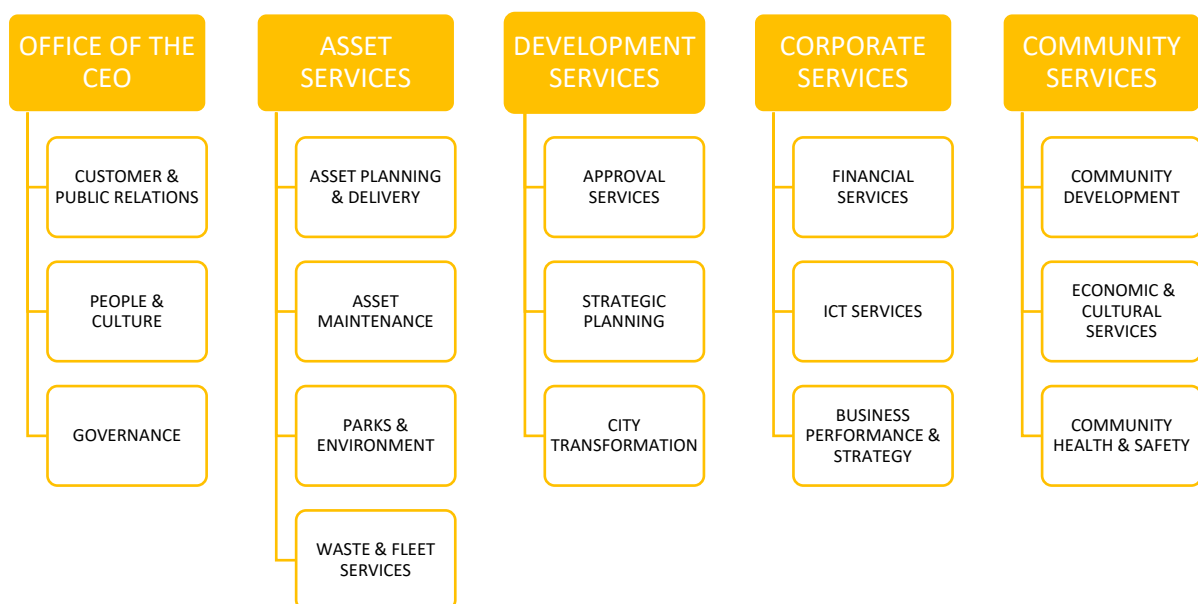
OFFICE OF THE CEO

CUSTOMER & PUBLIC RELATIONS

PEOPLE & CULTURE

GOVERNANCE

ASSET SERVICES

ASSET PLANNING & DELIVERY

ASSET MAINTENANCE

PARKS & ENVIRONMENT

WASTE & FLEET SERVICES

DEVELOPMENT SERVICES

APPROVAL SERVICES

STRATEGIC PLANNING

CITY TRANSFORMATION

CORPORATE SERVICES

FINANCIAL SERVICES

ICT SERVICES

BUSINESS PERFORMANCE & STRATEGY

COMMUNITY SERVICES

COMMUNITY DEVELOPMENT

ECONOMIC & CULTURAL SERVICES

COMMUNITY HEALTH & SAFETY